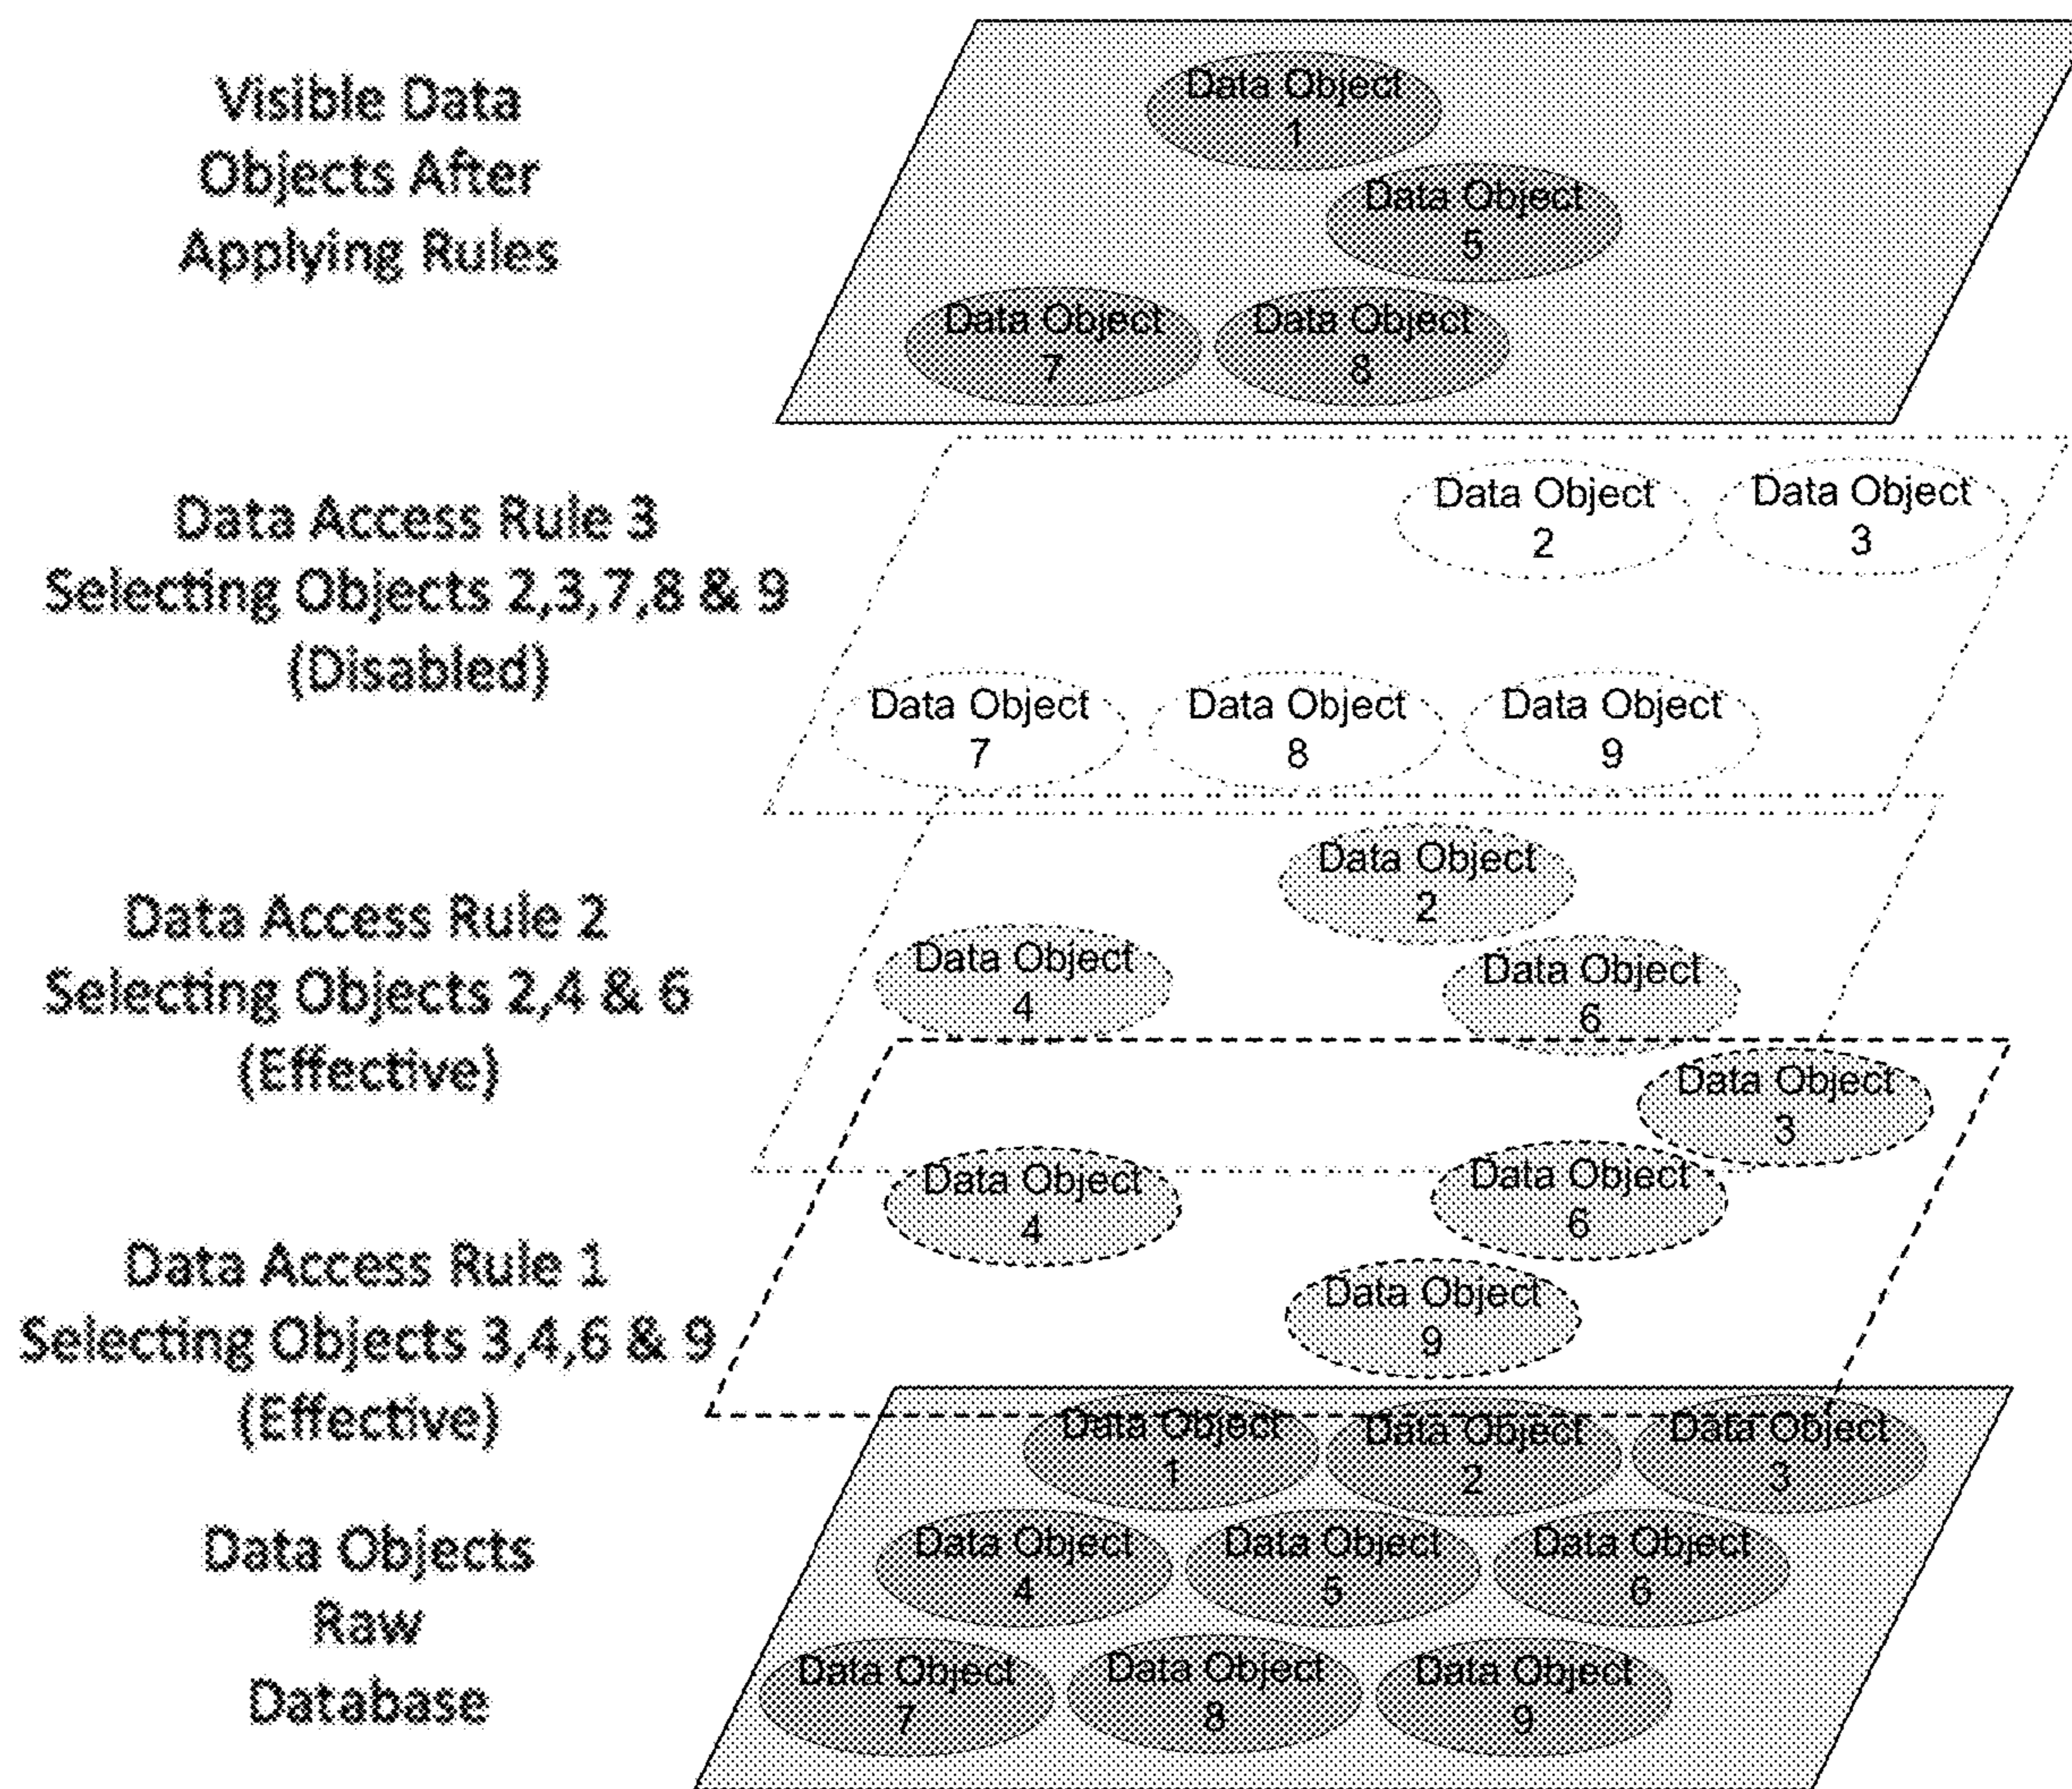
Visible Data Objects After Applying Rules

Data Object 1
Data Object 5
Data Object 7
Data Object 8

Data Access Rule 3 Selecting Objects 2,3,7,8 & 9 (Disabled)

Data Object 2
Data Object 3
Data Object 7
Data Object 8
Data Object 9

Data Access Rule 2 Selecting Objects 2,4 & 6 (Effective)

Data Object 2
Data Object 4
Data Object 6

Data Access Rule 1 Selecting Objects 3,4,6 & 9 (Effective)

Data Object 3
Data Object 4
Data Object 6
Data Object 9

Data Objects Raw Database

Data Object 1
Data Object 2
Data Object 3
Data Object 4
Data Object 5
Data Object 6
Data Object 7
Data Object 8
Data Object 9